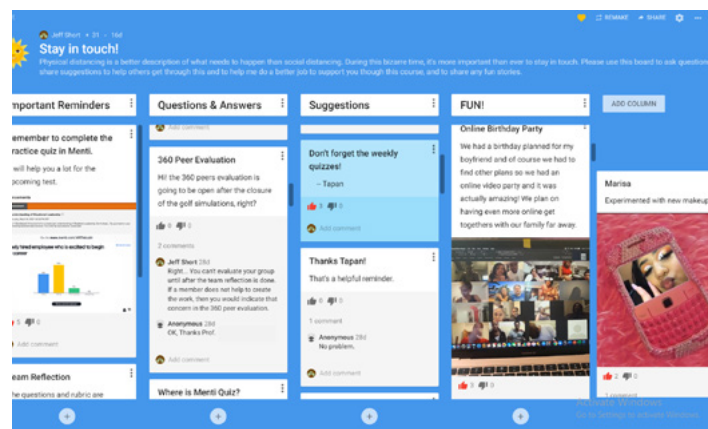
Jeff Short • 31 • 16d

Stay in touch!

Physical distancing is a better description of what needs to happen than social distancing. During this bizarre time, it's more important than ever to stay in touch. Please use this board to ask questions, share suggestions to help others get through this and to help me do a better job to support you though this course, and to share any fun stories.

REMAKE SHARE

Important Reminders

member to complete the ractice quiz in Menti.

will help you a lot for the upcoming test.

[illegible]

5 0

Add comment

eam Reflection

he questions and rubric are

Questions & Answers

Add comment

360 Peer Evaluation

Hi! the 360 peers evaluation is going to be open after the closure of the golf simulations, right?

0 0

2 comments

Jeff Short 28d
Right... You can't evaluate your group until after the team reflection is done. If a member does not help to create the work, then you would indicate that concern in the 360 peer evaluation.

Anonymous 28d
OK, Thanks Prof.

Add comment

Where is Menti Quiz?

Suggestions

Don't forget the weekly quizzes!
-- Tapan

3 0

Add comment

Thanks Tapan!

That's a helpful reminder.

0 0

1 comment

Anonymous 28d
No problem.

Add comment

FUN!

Online Birthday Party

We had a birthday planned for my boyfriend and of course we had to find other plans so we had an online video party and it was actually amazing! We plan on having even more online get togethers with our family far away.

3 0

ADD COLUMN

Marisa

Experimented with new makeup

2 0

Activate Windows
Go to Settings to activate Windows.